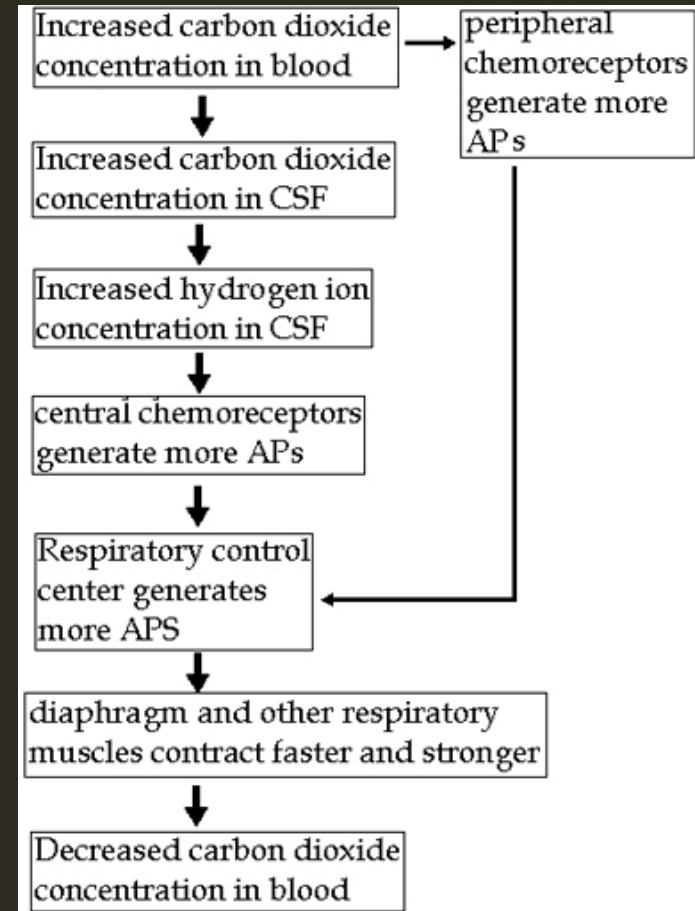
Increased carbon dioxide concentration in blood

peripheral chemoreceptors generate more APs

Increased carbon dioxide concentration in CSF

Increased hydrogen ion concentration in CSF

central chemoreceptors generate more APs

Respiratory control center generates more APS

diaphragm and other respiratory muscles contract faster and stronger

Decreased carbon dioxide concentration in blood